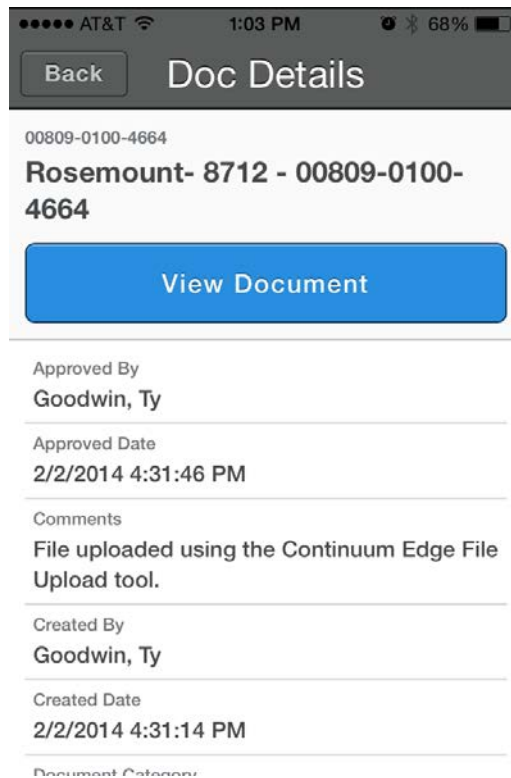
●●●●● AT&T 1:03 PM 68%

Back Doc Details

00809-0100-4664

Rosemount- 8712 - 00809-0100-4664

View Document

Approved By
Goodwin, Ty

Approved Date
2/2/2014 4:31:46 PM

Comments
File uploaded using the Continuum Edge File Upload tool.

Created By
Goodwin, Ty

Created Date
2/2/2014 4:31:14 PM

Document Category